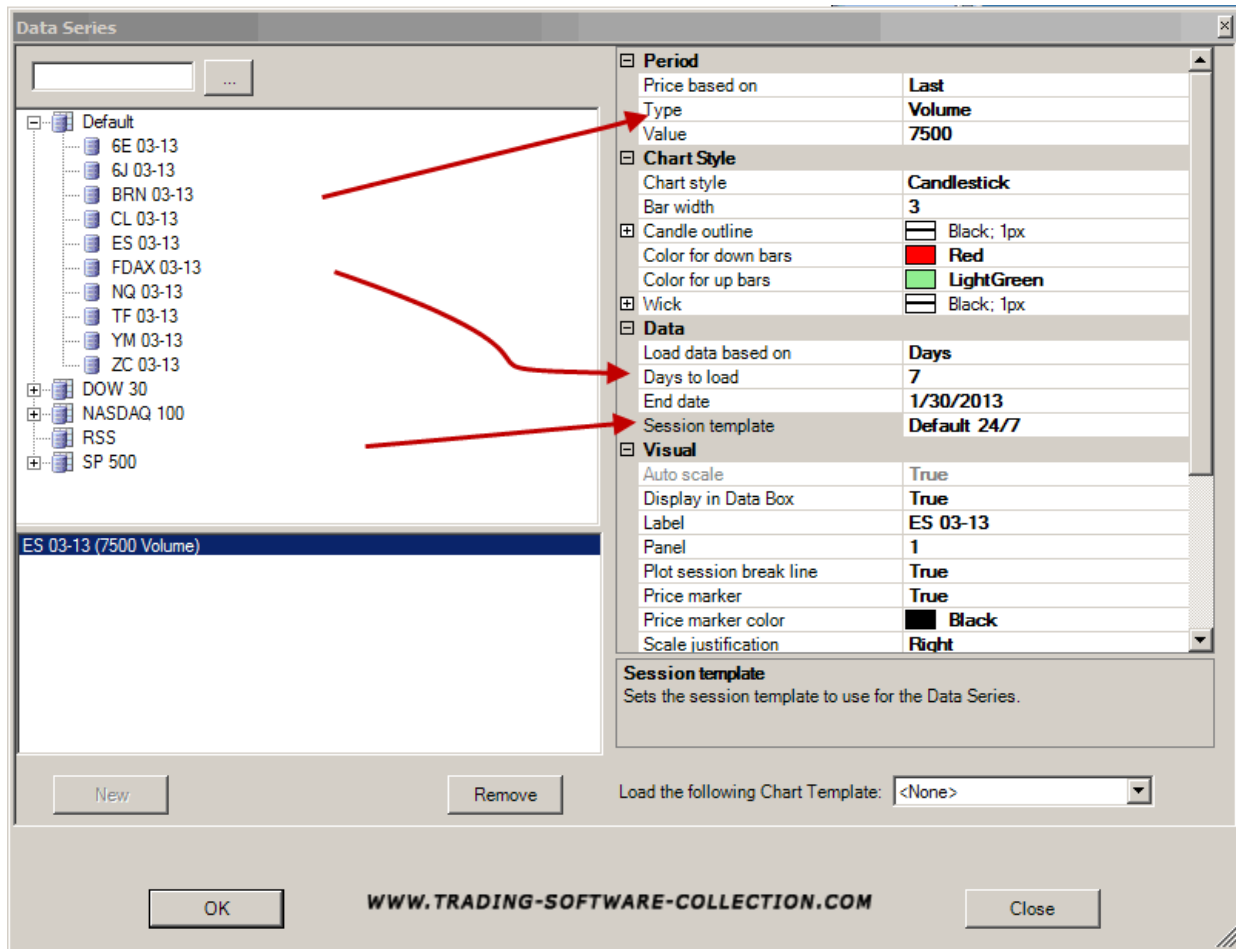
Data Series

...

Default
6E 03-13
6J 03-13
BRN 03-13
CL 03-13
ES 03-13
FDAX 03-13
NQ 03-13
TF 03-13
YM 03-13
ZC 03-13
DOW 30
NASDAQ 100
RSS
SP 500

ES 03-13 (7500 Volume)

| Period | |
|---|---|
| Price based on | Last |
| Type | Volume |
| Value | 7500 |
| Chart Style | |
| Chart style | Candlestick |
| Bar width | 3 |
| Candle outline | Black; 1px |
| Color for down bars | Red |
| Color for up bars | LightGreen |
| Wick | Black; 1px |
| Data | |
| Load data based on | Days |
| Days to load | 7 |
| End date | 1/30/2013 |
| Session template | Default 24/7 |
| Visual | |
| Auto scale | True |
| Display in Data Box | True |
| Label | ES 03-13 |
| Panel | 1 |
| Plot session break line | True |
| Price marker | True |
| Price marker color | Black |
| Scale justification | Right |

Session template
Sets the session template to use for the Data Series.

New
Remove
Load the following Chart Template: <None>

OK
WWW.TRADING-SOFTWARE-COLLECTION.COM
Close